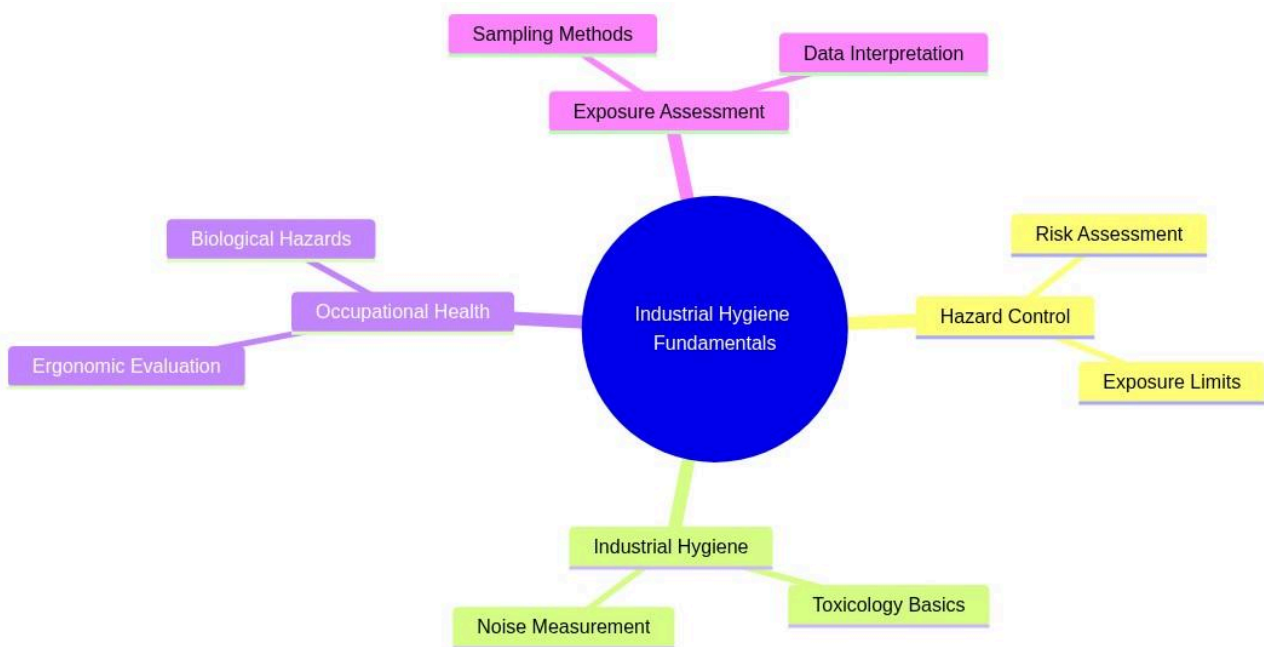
Industrial Hygiene Fundamentals

Exposure Assessment
Sampling Methods
Data Interpretation

Hazard Control
Risk Assessment
Exposure Limits

Industrial Hygiene
Toxicology Basics
Noise Measurement

Occupational Health
Biological Hazards
Ergonomic Evaluation